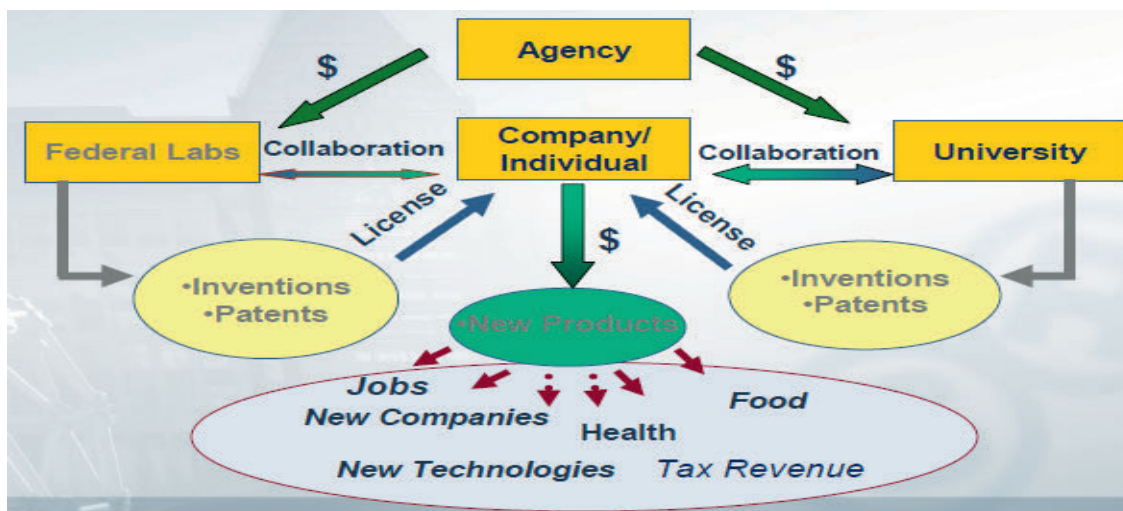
Agency

$

$

Federal Labs

Collaboration

Company/ Individual

Collaboration

University

License

$

License

•Inventions
•Patents

•Inventions
•Patents

•New Products

Jobs

New Companies

Health

Food

New Technologies

Tax Revenue